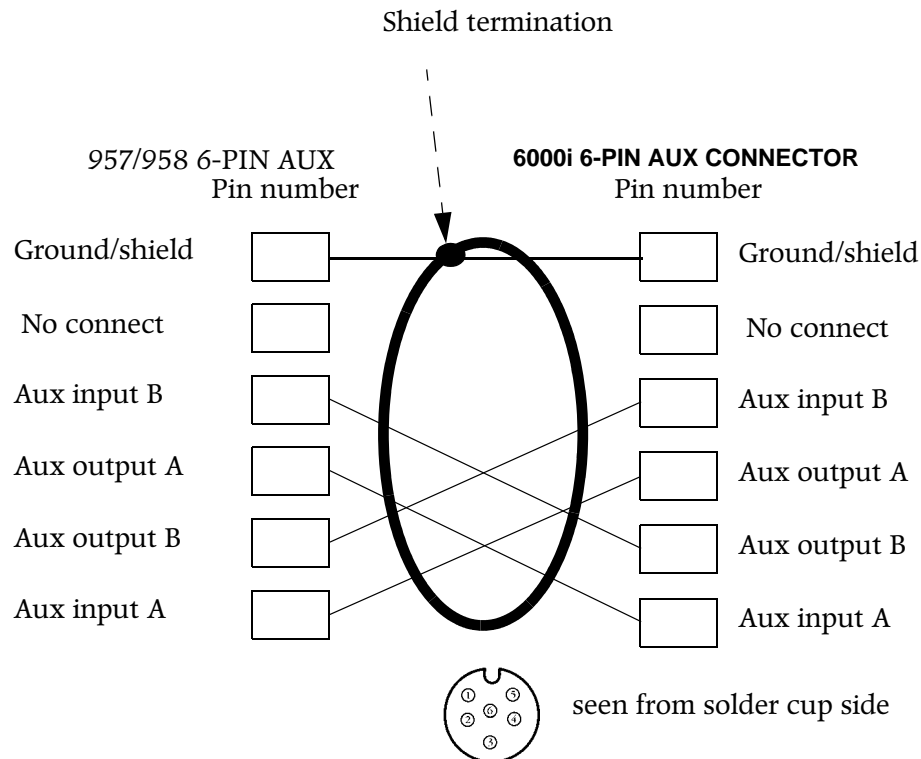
Shield termination

957/958 6-PIN AUX
Pin number

6000i 6-PIN AUX CONNECTOR
Pin number

Ground/shield

No connect

Aux input B

Aux output A

Aux output B

Aux input A

Ground/shield

No connect

Aux input B

Aux output A

Aux output B

Aux input A

1 5 2 6 4 3

seen from solder cup side